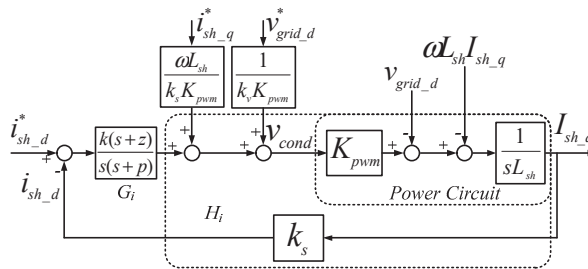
$i^*_{sh\_q}$ $v^*_{grid\_d}$

$\frac{\omega L_{sh}}{k_s K_{pwm}}$ $\frac{1}{k_v K_{pwm}}$

$v_{grid\_d}$ $\omega L_{sh} I_{sh\_q}$

$i^*_{sh\_d}$ + $\frac{k(s+z)}{s(s+p)}$ + + + $v_{cond}$ $K_{pwm}$ + - - $\frac{1}{sL_{sh}}$ $I_{sh\_}$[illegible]

$i_{sh\_d}$ $G_i$

Power Circuit

$H_i$

$k_s$